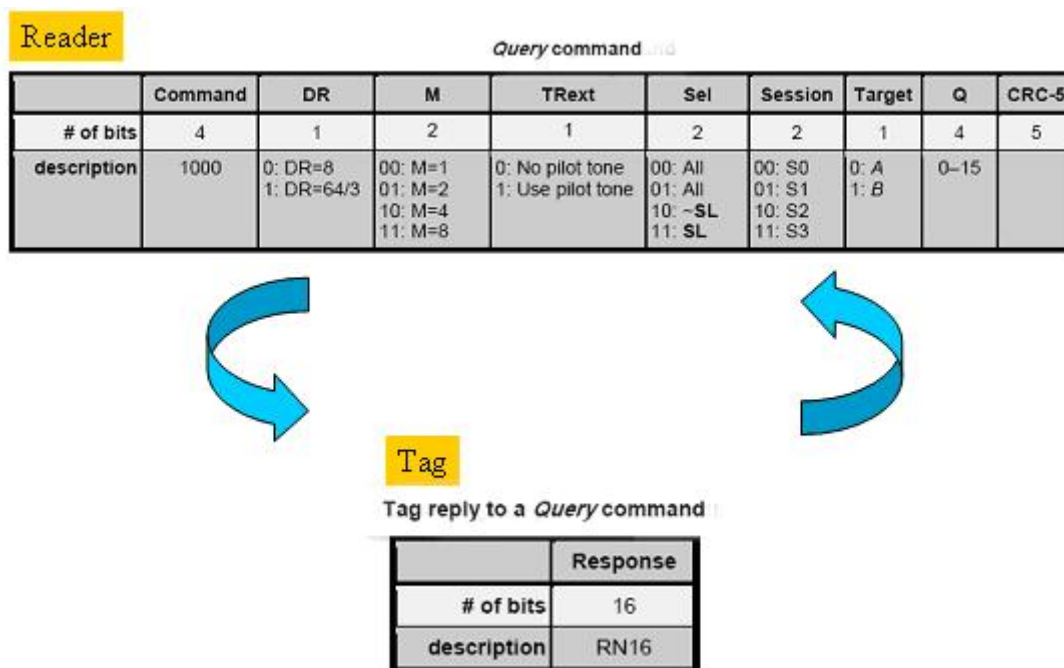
Reader

*Query* command

| | Command | DR | M | TRext | Sel | Session | Target | Q | CRC-5 |
|---|---|---|---|---|---|---|---|---|---|
| # of bits | 4 | 1 | 2 | 1 | 2 | 2 | 1 | 4 | 5 |
| description | 1000 | 0: DR=8<br>1: DR=64/3 | 00: M=1<br>01: M=2<br>10: M=4<br>11: M=8 | 0: No pilot tone<br>1: Use pilot tone | 00: All<br>01: All<br>10: ~**SL**<br>11: **SL** | 00: S0<br>01: S1<br>10: S2<br>11: S3 | 0: *A*<br>1: *B* | 0–15 | |

Tag

Tag reply to a *Query* command

| | Response |
|---|---|
| # of bits | 16 |
| description | RN16 |